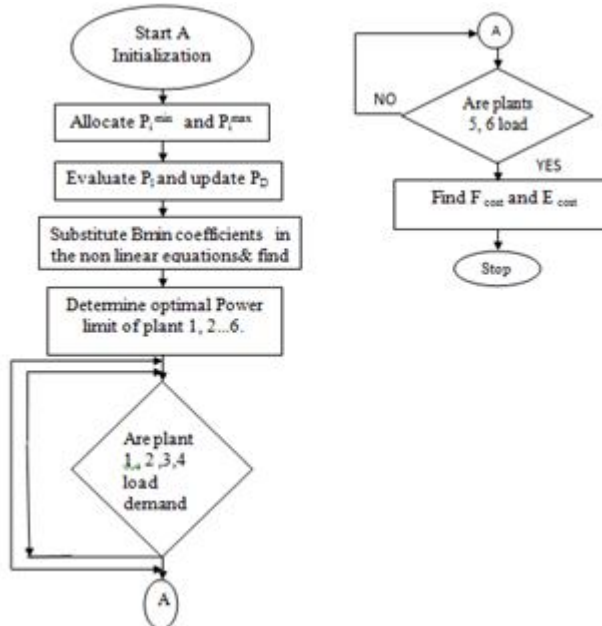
Start A
Initialization

Allocate $P_i^{min}$ and $P_i^{max}$

Evaluate $P_i$ and update $P_D$

Substitute Bmin coefficients in the non linear equations& find

Determine optimal Power limit of plant 1, 2...6.

Are plant 1,, 2 ,3,4 load demand

A

A

NO

Are plants 5, 6 load

YES

Find $F_{cost}$ and $E_{cost}$

Stop